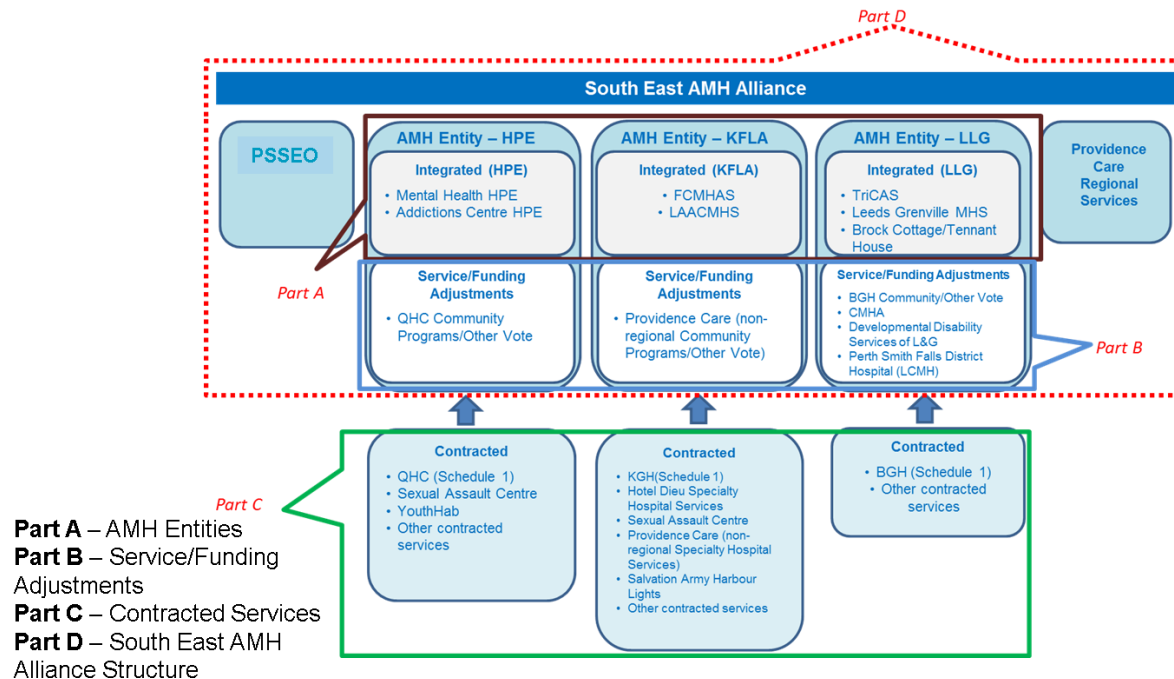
Part D

South East AMH Alliance

PSSEO

AMH Entity – HPE

Integrated (HPE)

• Mental Health HPE
• Addictions Centre HPE

AMH Entity – KFLA

Integrated (KFLA)

• FCMHAS
• LAACMHS

AMH Entity – LLG

Integrated (LLG)

• TriCAS
• Leeds Grenville MHS
• Brock Cottage/Tennant House

Providence Care Regional Services

Part A

Service/Funding Adjustments

• QHC Community Programs/Other Vote

Service/Funding Adjustments

• Providence Care (non-regional Community Programs/Other Vote)

Service/Funding Adjustments

• BGH Community/Other Vote
• CMHA
• Developmental Disability Services of L&G
• Perth Smith Falls District Hospital (LCMH)

Part B

Contracted

• QHC (Schedule 1)
• Sexual Assault Centre
• YouthHab
• Other contracted services

Contracted

• KGH(Schedule 1)
• Hotel Dieu Specialty Hospital Services
• Sexual Assault Centre
• Providence Care (non-regional Specialty Hospital Services)
• Salvation Army Harbour Lights
• Other contracted services

Contracted

• BGH (Schedule 1)
• Other contracted services

Part C

**Part A** – AMH Entities
**Part B** – Service/Funding Adjustments
**Part C** – Contracted Services
**Part D** – South East AMH Alliance Structure